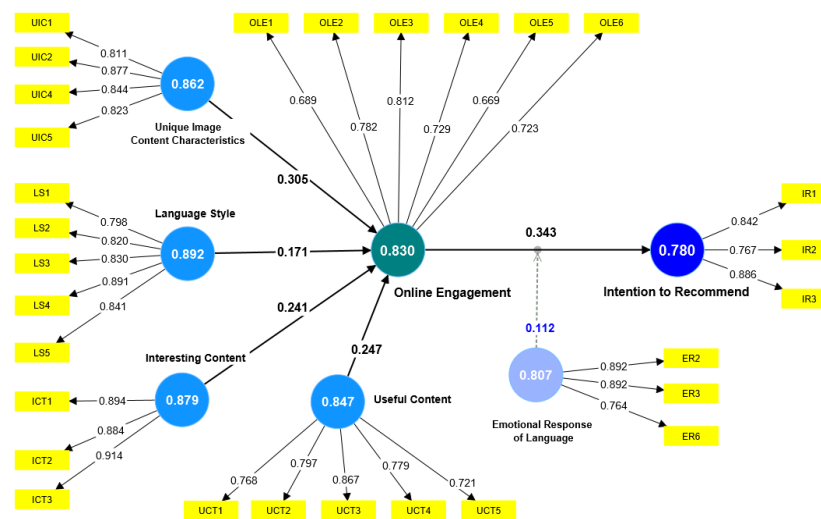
UIC1
UIC2
UIC4
UIC5
0.811
0.877
0.844
0.823
0.862
Unique Image Content Characteristics

OLE1
OLE2
OLE3
OLE4
OLE5
OLE6
0.689
0.782
0.812
0.729
0.669
0.723

0.305

LS1
LS2
LS3
LS4
LS5
0.798
0.820
0.830
0.891
0.841
Language Style
0.892
0.171

0.830
Online Engagement
0.343
0.780
Intention to Recommend
IR1
IR2
IR3
0.842
0.767
0.886

0.241
Interesting Content
0.247
0.112

ICT1
ICT2
ICT3
0.894
0.884
0.914
0.879

0.847
Useful Content
0.768
0.797
0.867
0.779
0.721
UCT1
UCT2
UCT3
UCT4
UCT5

0.807
Emotional Response of Language
0.892
0.892
0.764
ER2
ER3
ER6